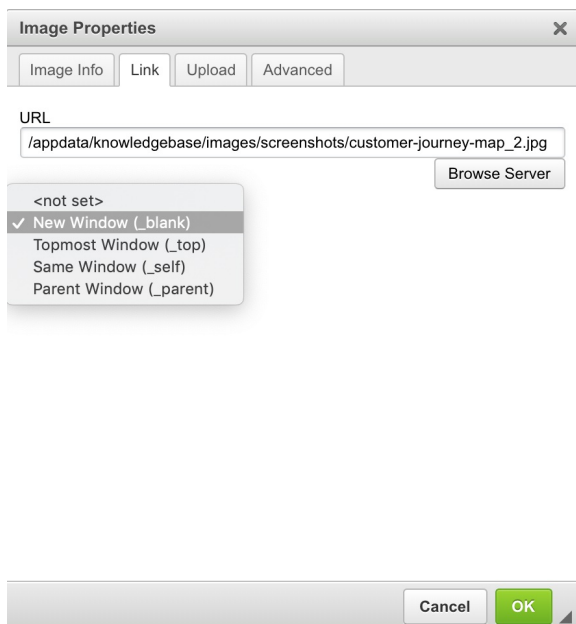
Image Properties
×

Image Info | Link | Upload | Advanced

URL
/appdata/knowledgebase/images/screenshots/customer-journey-map_2.jpg
Browse Server

<not set>
✓ New Window (_blank)
Topmost Window (_top)
Same Window (_self)
Parent Window (_parent)

Cancel
OK